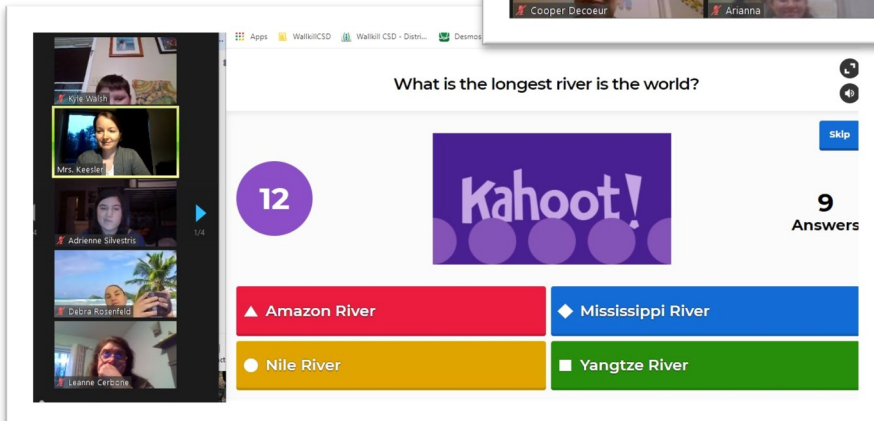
Cooper Decoeur
Arianna

Apps WallkillCSD Wallkill CSD - Distri... Desmos

Kyle Walsh
Mrs. Keesler
Adrienne Silvestris
1/4
Debra Rosenfeld
Leanne Cerbone

What is the longest river is the world?

Skip

12

Kahoot!

9
Answers

Amazon River
Mississippi River
Nile River
Yangtze River